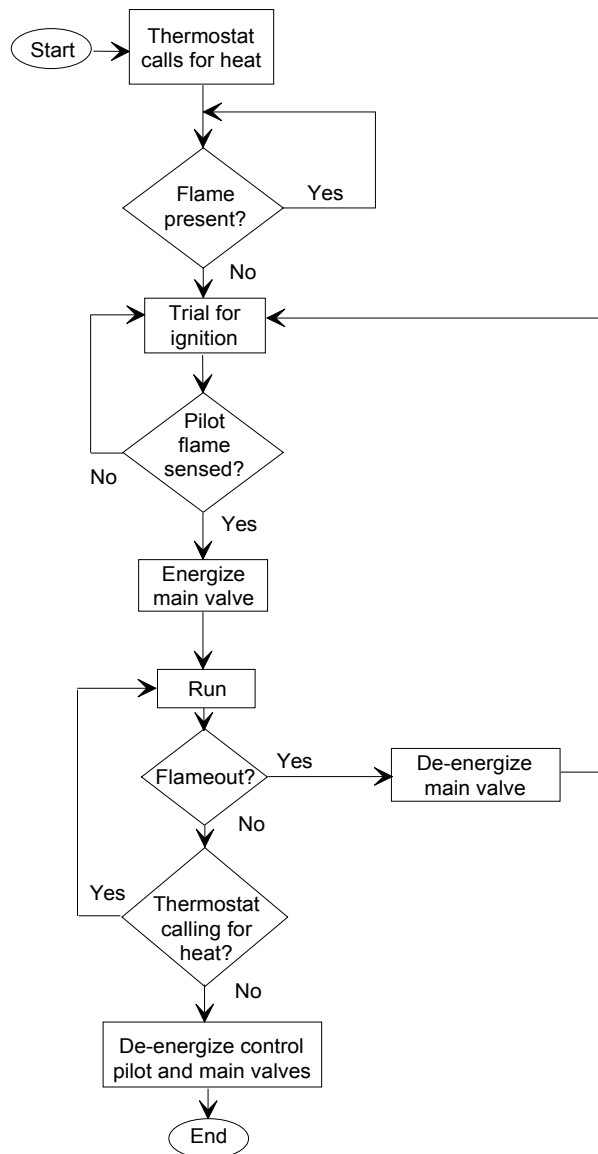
Start

Thermostat calls for heat

Flame present?

Yes

No

Trial for ignition

Pilot flame sensed?

No

Yes

Energize main valve

Run

Flameout?

Yes

De-energize main valve

No

Yes

Thermostat calling for heat?

No

De-energize control pilot and main valves

End